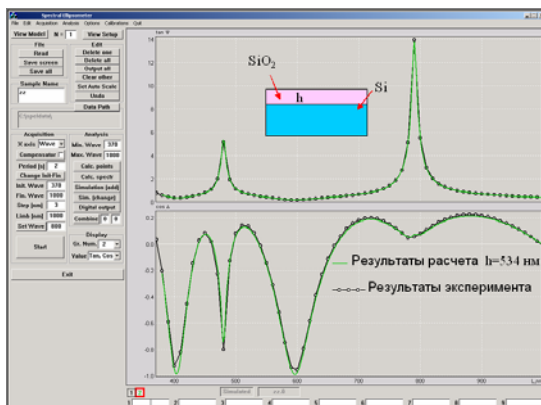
Spectral Ellipsometer
File Edit Acquisition Analysis Options Calibrations Quit
View Model N = 1 View Setup
File
Read
Save screen
Save all
Edit
Delete one
Delete all
Output all
Clear other
Set Auto Scale
Units
Data Path
Sample Name
Acquisition
X axis Wave
Compensator
Period [s] 2
Change Init Fin
Init. Wave 370
Fin. Wave 1000
Step [nm] 3
Limit [nm] 1000
Set Wave 800
Start
Analysis
Min. Wave 370
Max. Wave 1000
Calc. points
Calc. spectr
Simulation (add)
Sim. (change)
Digital output
Combine 0 0
Display
Gr. Num. 2
Value Tan, Cos
Exit
tan W
14
12
10
8
6
4
2
0
cos Δ
0.2
0.0
-0.2
-0.4
-0.6
-0.8
-1.0
400
500
600
700
800
900
$SiO_2$
Si
h
Результаты расчета h=534 нм
Результаты эксперимента
Simulated